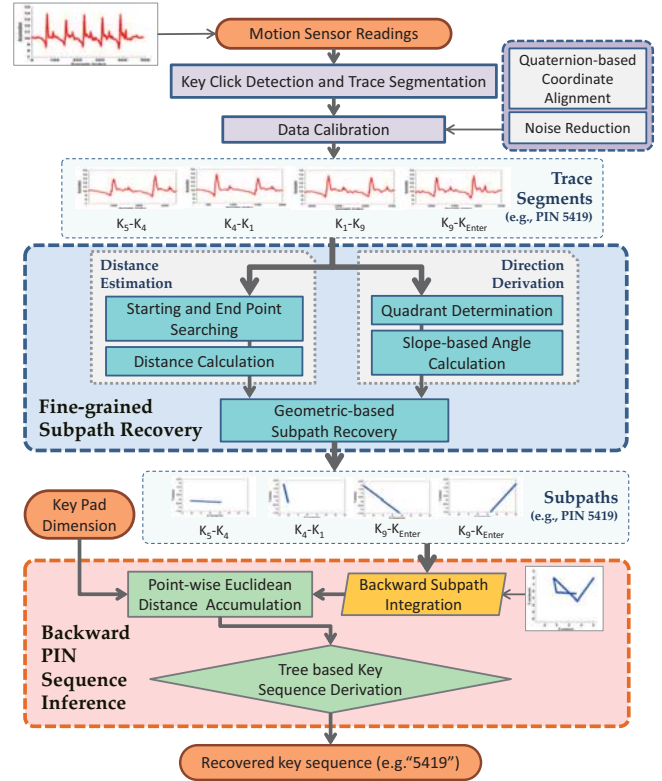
Motion Sensor Readings

Key Click Detection and Trace Segmentation

Quaternion-based Coordinate Alignment

Noise Reduction

Data Calibration

Trace Segments (e.g., PIN 5419)

$K_5$-$K_4$

$K_4$-$K_1$

$K_1$-$K_9$

$K_9$-$K_{Enter}$

Distance Estimation

Direction Derivation

Starting and End Point Searching

Distance Calculation

Quadrant Determination

Slope-based Angle Calculation

Geometric-based Subpath Recovery

Fine-grained Subpath Recovery

Subpaths (e.g., PIN 5419)

$K_5$-$K_4$

$K_4$-$K_1$

$K_9$-$K_{Enter}$

$K_9$-$K_{Enter}$

Key Pad Dimension

Point-wise Euclidean Distance Accumulation

Backward Subpath Integration

Backward PIN Sequence Inference

Tree based Key Sequence Derivation

Recovered key sequence (e.g."5419")